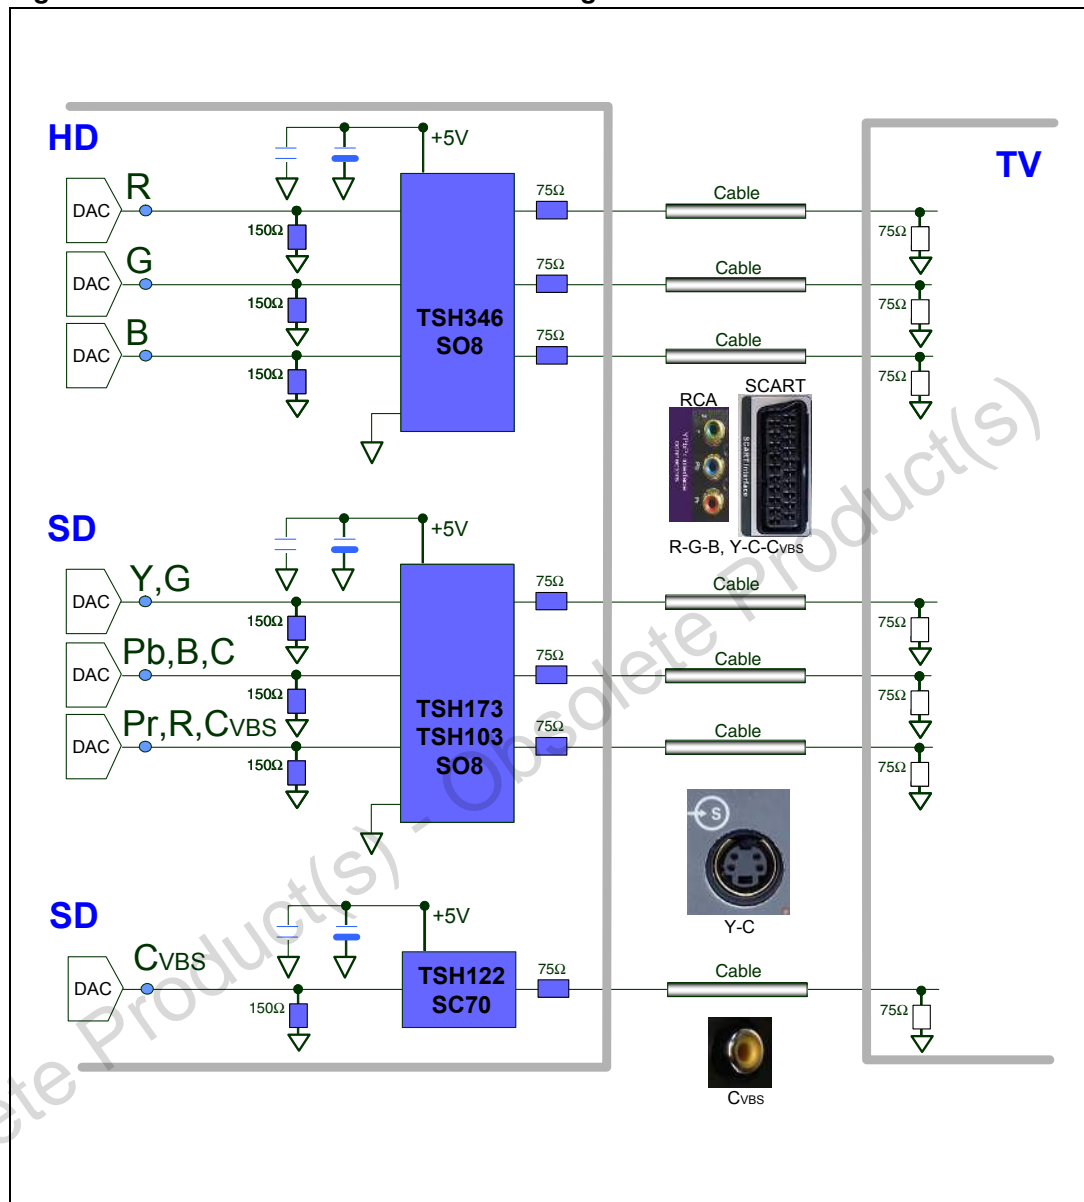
HD

+5V

DAC R
DAC G
DAC B

150Ω
150Ω
150Ω

TSH346
SO8

75Ω
75Ω
75Ω

Cable
Cable
Cable

TV

75Ω
75Ω
75Ω

RCA
SCART
R-G-B, Y-C-CVBS

SD

+5V

DAC Y,G
DAC Pb,B,C
DAC Pr,R,CVBS

150Ω
150Ω
150Ω

TSH173
TSH103
SO8

75Ω
75Ω
75Ω

Cable
Cable
Cable

75Ω
75Ω
75Ω

Y-C

SD

+5V

DAC CVBS

150Ω

TSH122
SC70

75Ω

Cable

75Ω

CVBS

Obsolete Product(s) - Obsolete Product(s)